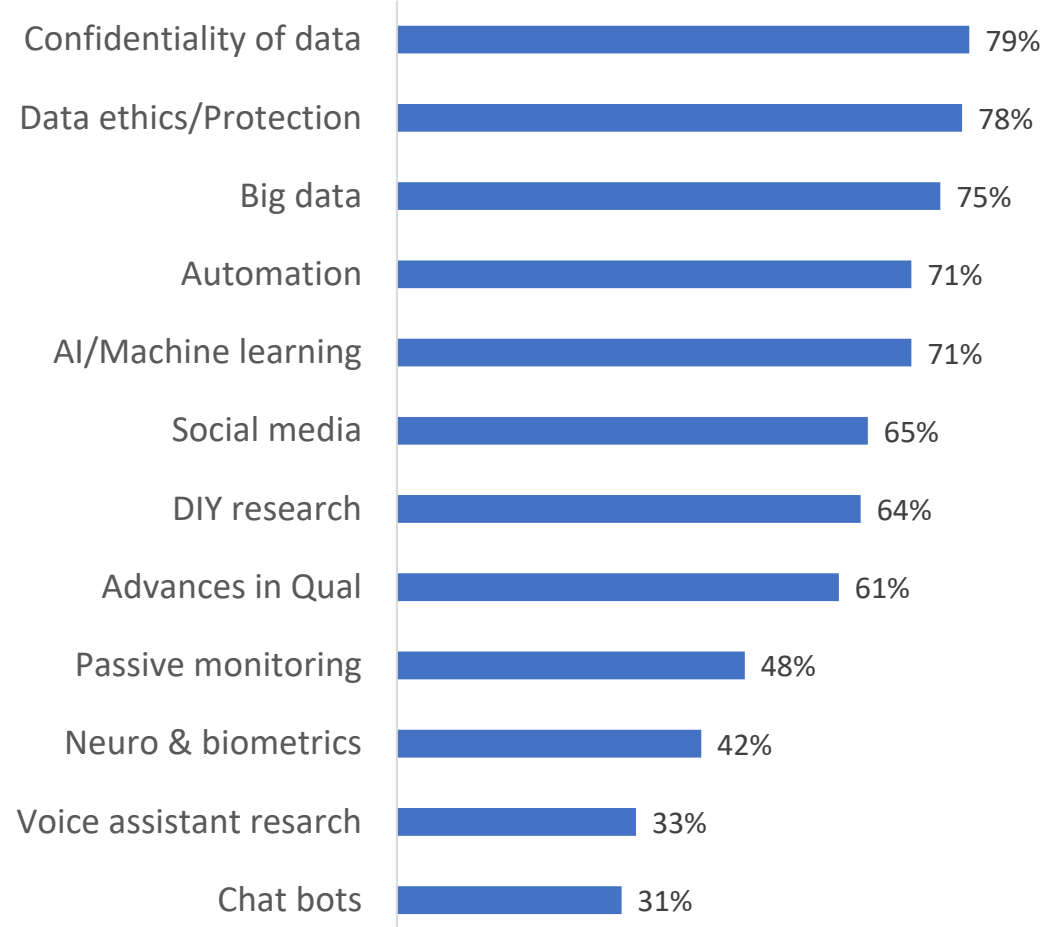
| Item | Value |
|---|---|
| Confidentiality of data | 79% |
| Data ethics/Protection | 78% |
| Big data | 75% |
| Automation | 71% |
| AI/Machine learning | 71% |
| Social media | 65% |
| DIY research | 64% |
| Advances in Qual | 61% |
| Passive monitoring | 48% |
| Neuro & biometrics | 42% |
| Voice assistant resarch | 33% |
| Chat bots | 31% |